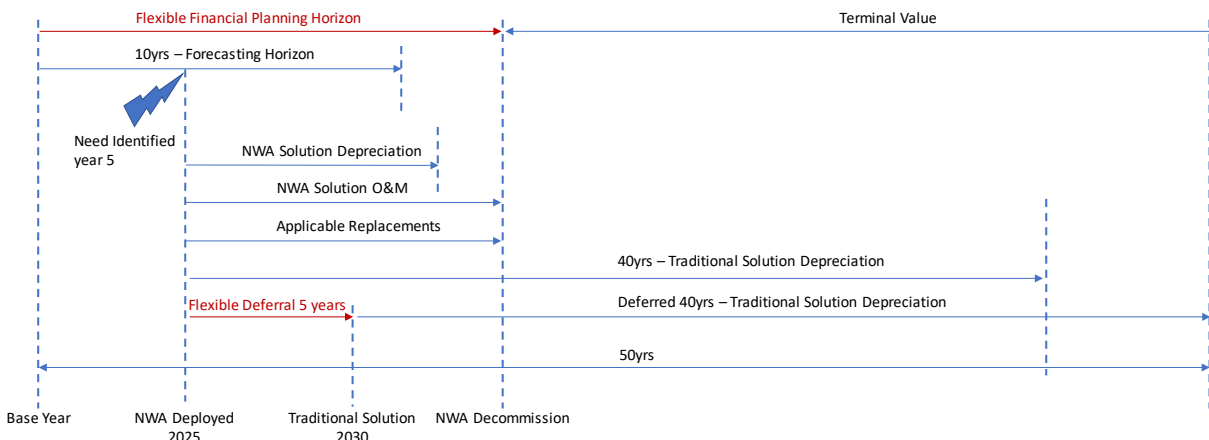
Flexible Financial Planning Horizon

Terminal Value

10yrs – Forecasting Horizon

Need Identified year 5

NWA Solution Depreciation

NWA Solution O&M

Applicable Replacements

40yrs – Traditional Solution Depreciation

Flexible Deferral 5 years

Deferred 40yrs – Traditional Solution Depreciation

50yrs

Base Year

NWA Deployed 2025

Traditional Solution 2030

NWA Decommission